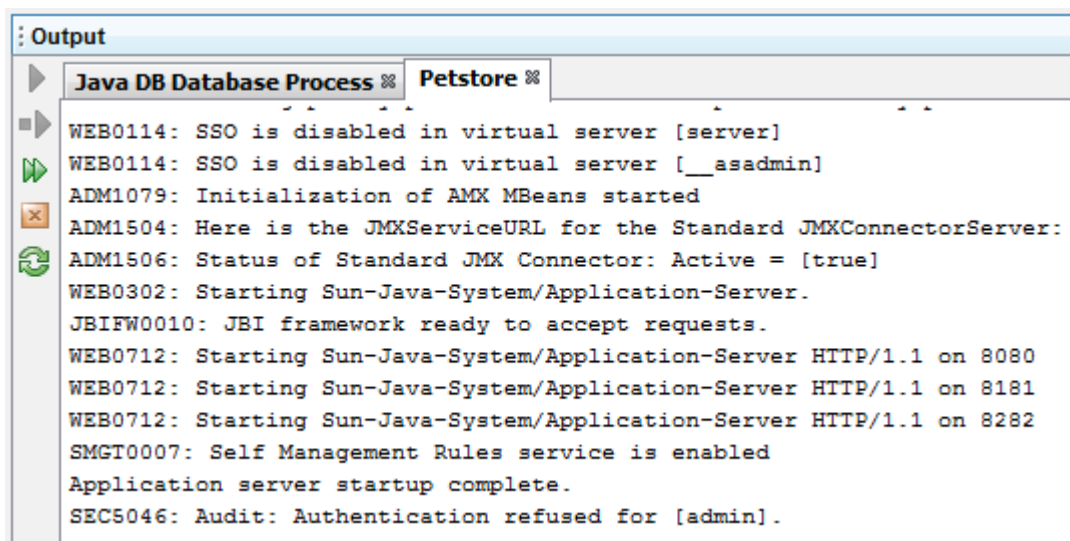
Output

Java DB Database Process

Petstore

WEB0114: SSO is disabled in virtual server [server]
WEB0114: SSO is disabled in virtual server [__asadmin]
ADM1079: Initialization of AMX MBeans started
ADM1504: Here is the JMXServiceURL for the Standard JMXConnectorServer:
ADM1506: Status of Standard JMX Connector: Active = [true]
WEB0302: Starting Sun-Java-System/Application-Server.
JBIFW0010: JBI framework ready to accept requests.
WEB0712: Starting Sun-Java-System/Application-Server HTTP/1.1 on 8080
WEB0712: Starting Sun-Java-System/Application-Server HTTP/1.1 on 8181
WEB0712: Starting Sun-Java-System/Application-Server HTTP/1.1 on 8282
SMGT0007: Self Management Rules service is enabled
Application server startup complete.
SEC5046: Audit: Authentication refused for [admin].